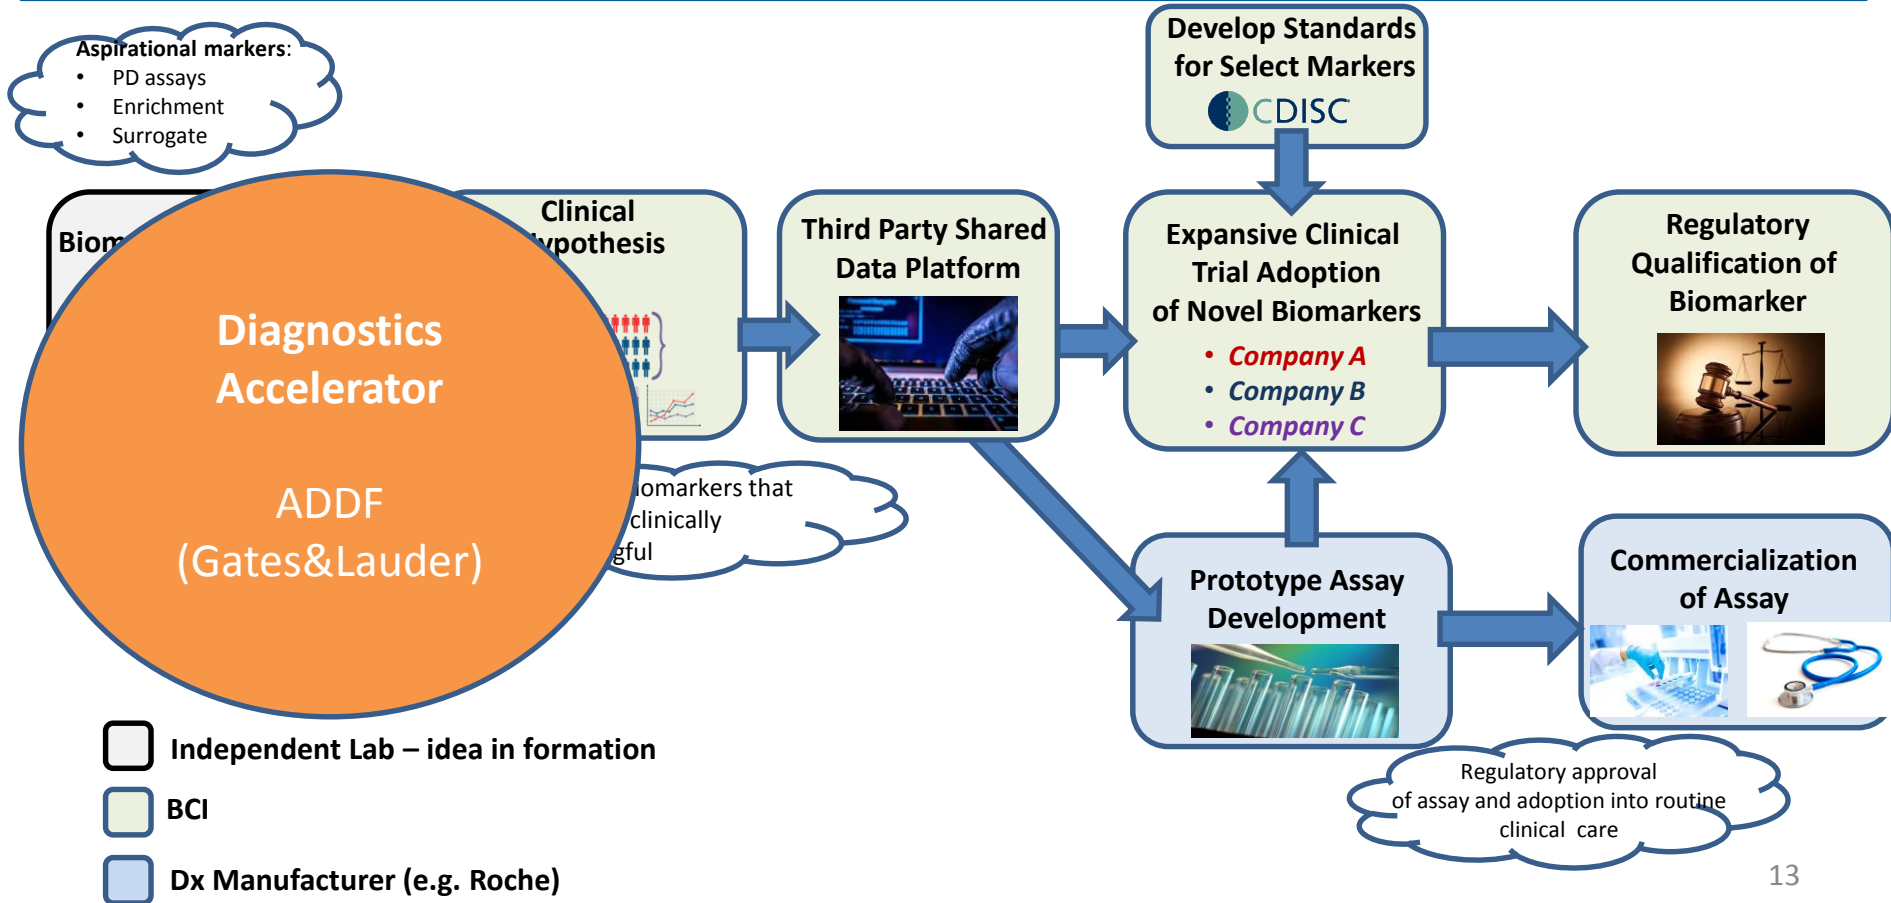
Aspirational markers:
- PD assays
- Enrichment
- Surrogate

Develop Standards for Select Markers
CDISC

Biom

Diagnostics Accelerator

ADDF (Gates&Lauder)

Clinical
ypothesis

Third Party Shared Data Platform

Expansive Clinical Trial Adoption of Novel Biomarkers
- Company A
- Company B
- Company C

Regulatory Qualification of Biomarker

iomarkers that
clinically
gful

Prototype Assay Development

Commercialization of Assay

Regulatory approval of assay and adoption into routine clinical care

Independent Lab – idea in formation

BCI

Dx Manufacturer (e.g. Roche)

13